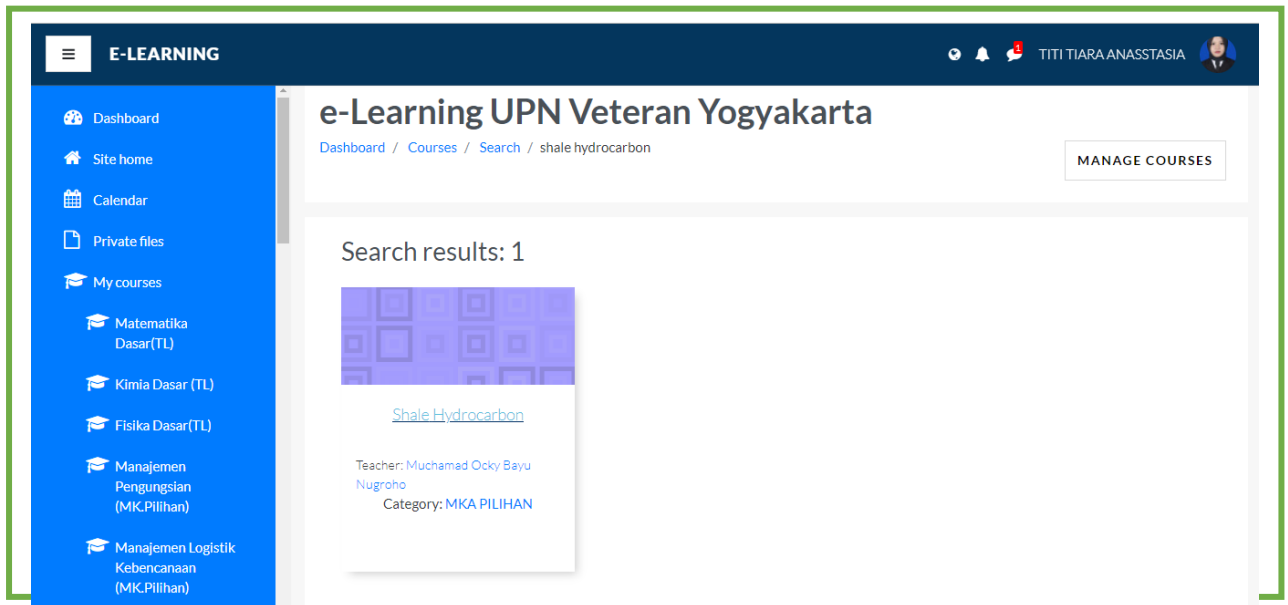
E-LEARNING

1 TITI TIARA ANASSTASIA

Dashboard
Site home
Calendar
Private files
My courses
Matematika Dasar(TL)
Kimia Dasar (TL)
Fisika Dasar(TL)
Manajemen Pengungsian (MK.Pilihan)
Manajemen Logistik Kebencanaan (MK.Pilihan)

e-Learning UPN Veteran Yogyakarta

Dashboard / Courses / Search / shale hydrocarbon

MANAGE COURSES

Search results: 1

Shale Hydrocarbon

Teacher: Muchamad Ocky Bayu Nugroho
Category: MKA PILIHAN